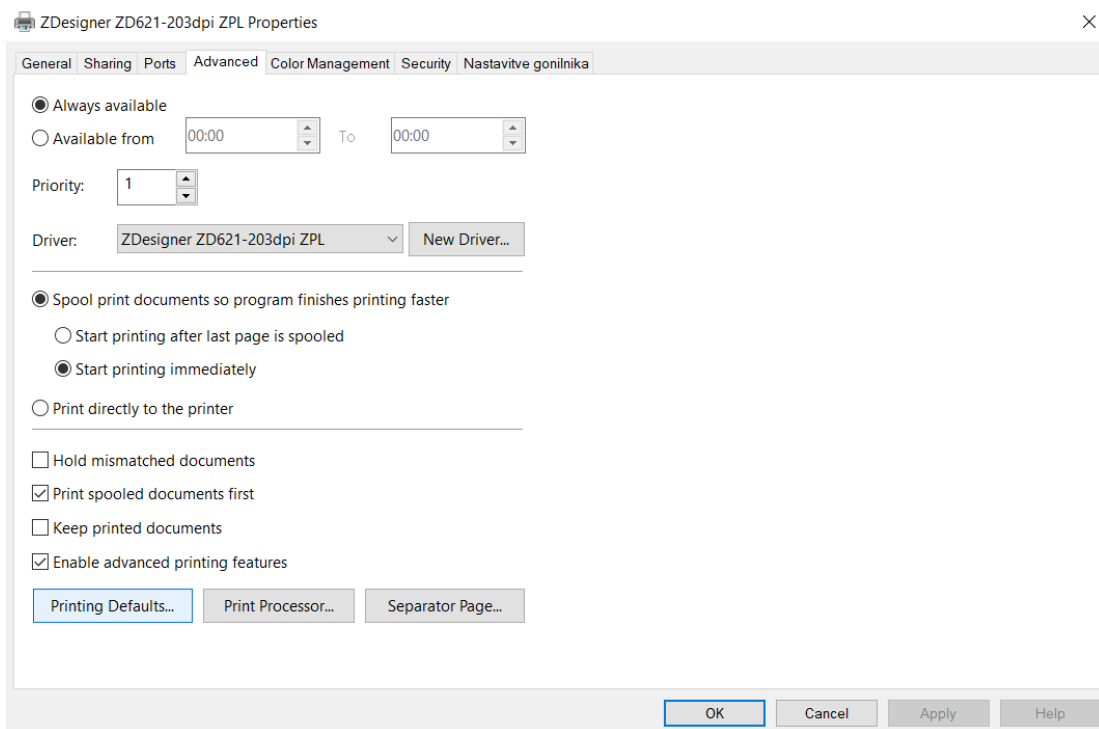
ZDesigner ZD621-203dpi ZPL Properties

General | Sharing | Ports | Advanced | Color Management | Security | Nastavitve gonilnika

Always available
Available from 00:00 To 00:00

Priority: 1

Driver: ZDesigner ZD621-203dpi ZPL New Driver...

Spool print documents so program finishes printing faster
Start printing after last page is spooled
Start printing immediately
Print directly to the printer

Hold mismatched documents
Print spooled documents first
Keep printed documents
Enable advanced printing features

Printing Defaults... Print Processor... Separator Page...

OK Cancel Apply Help